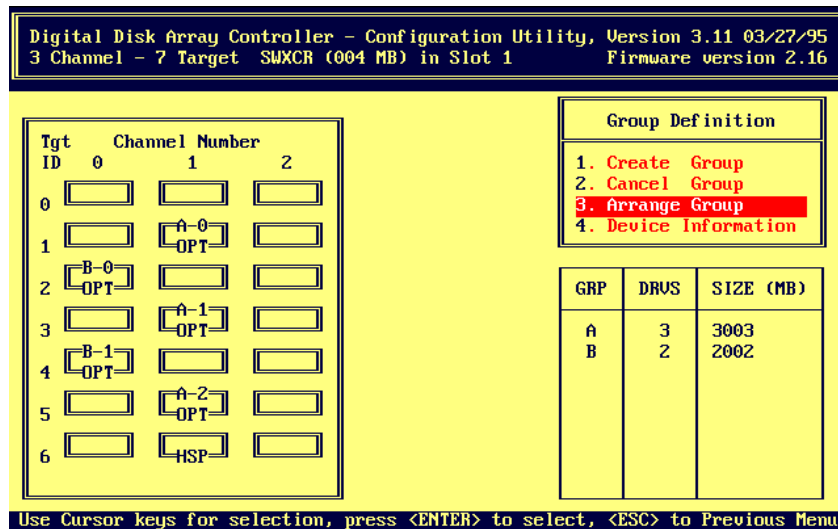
Digital Disk Array Controller - Configuration Utility, Version 3.11 03/27/95
3 Channel - 7 Target SWXCR (004 MB) in Slot 1 Firmware version 2.16

| Tgt ID | Channel Number 0 | 1 | 2 |
|---|---|---|---|
| 0 | | | |
| 1 | | A-0 OPT | |
| 2 | B-0 OPT | | |
| 3 | | A-1 OPT | |
| 4 | B-1 OPT | | |
| 5 | | A-2 OPT | |
| 6 | | HSP | |

Group Definition

1. Create Group
2. Cancel Group
3. Arrange Group
4. Device Information

| GRP | DRVS | SIZE (MB) |
|---|---|---|
| A | 3 | 3003 |
| B | 2 | 2002 |

Use Cursor keys for selection, press <ENTER> to select, <ESC> to Previous Menu